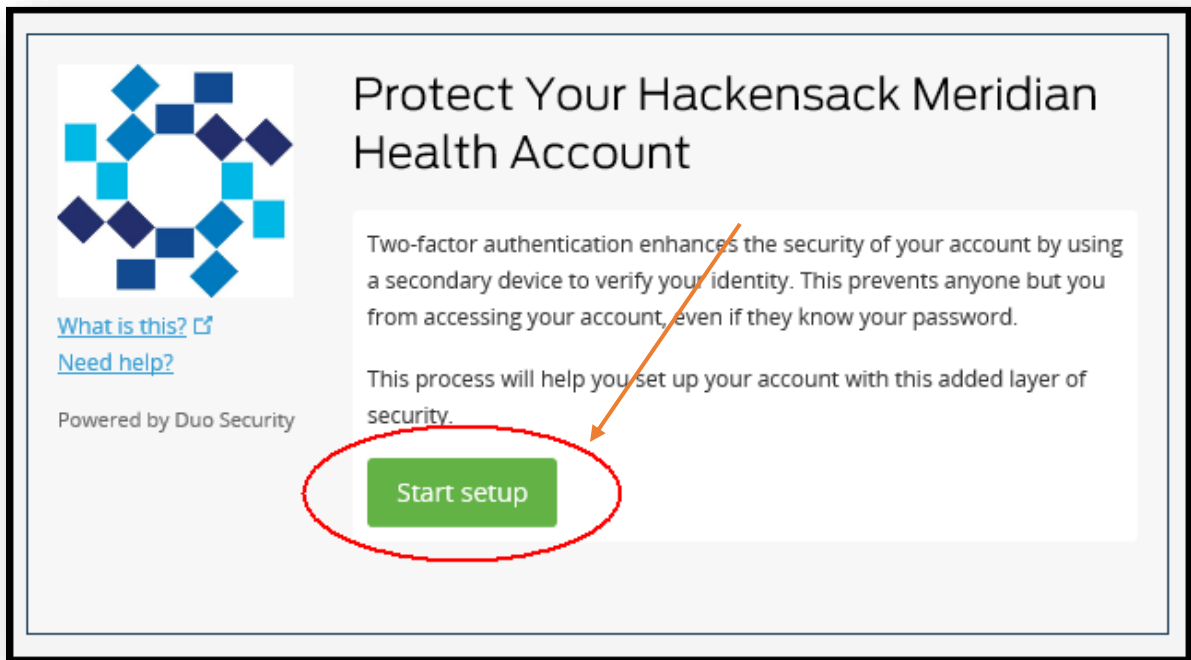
What is this?
Need help?

Powered by Duo Security

Protect Your Hackensack Meridian Health Account

Two-factor authentication enhances the security of your account by using a secondary device to verify your identity. This prevents anyone but you from accessing your account, even if they know your password.

This process will help you set up your account with this added layer of security.

Start setup